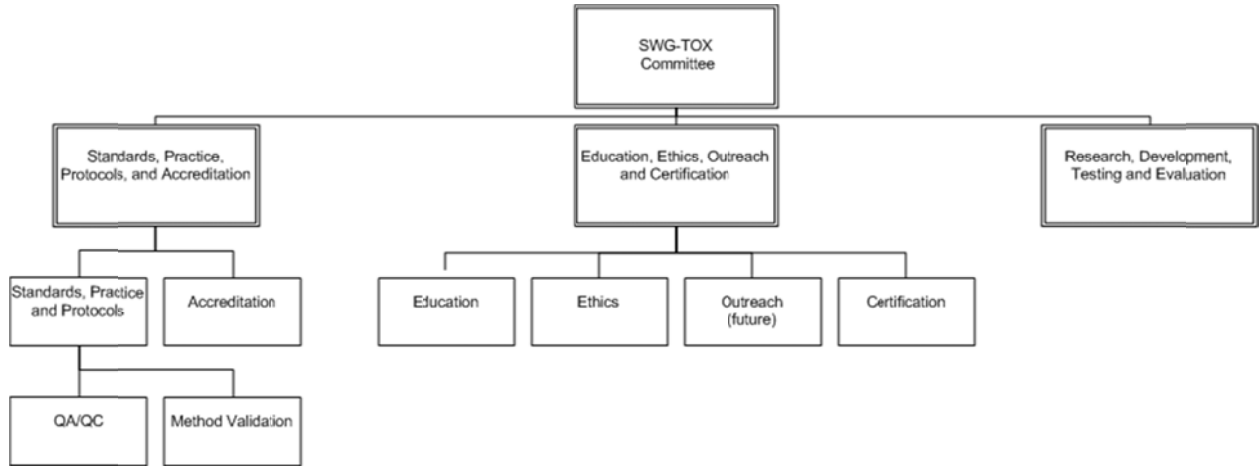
SWG-TOX Committee

Standards, Practice, Protocols, and Accreditation

Education, Ethics, Outreach and Certification

Research, Development, Testing and Evaluation

Standards, Practice and Protocols

Accreditation

Education

Ethics

Outreach (future)

Certification

QA/QC

Method Validation